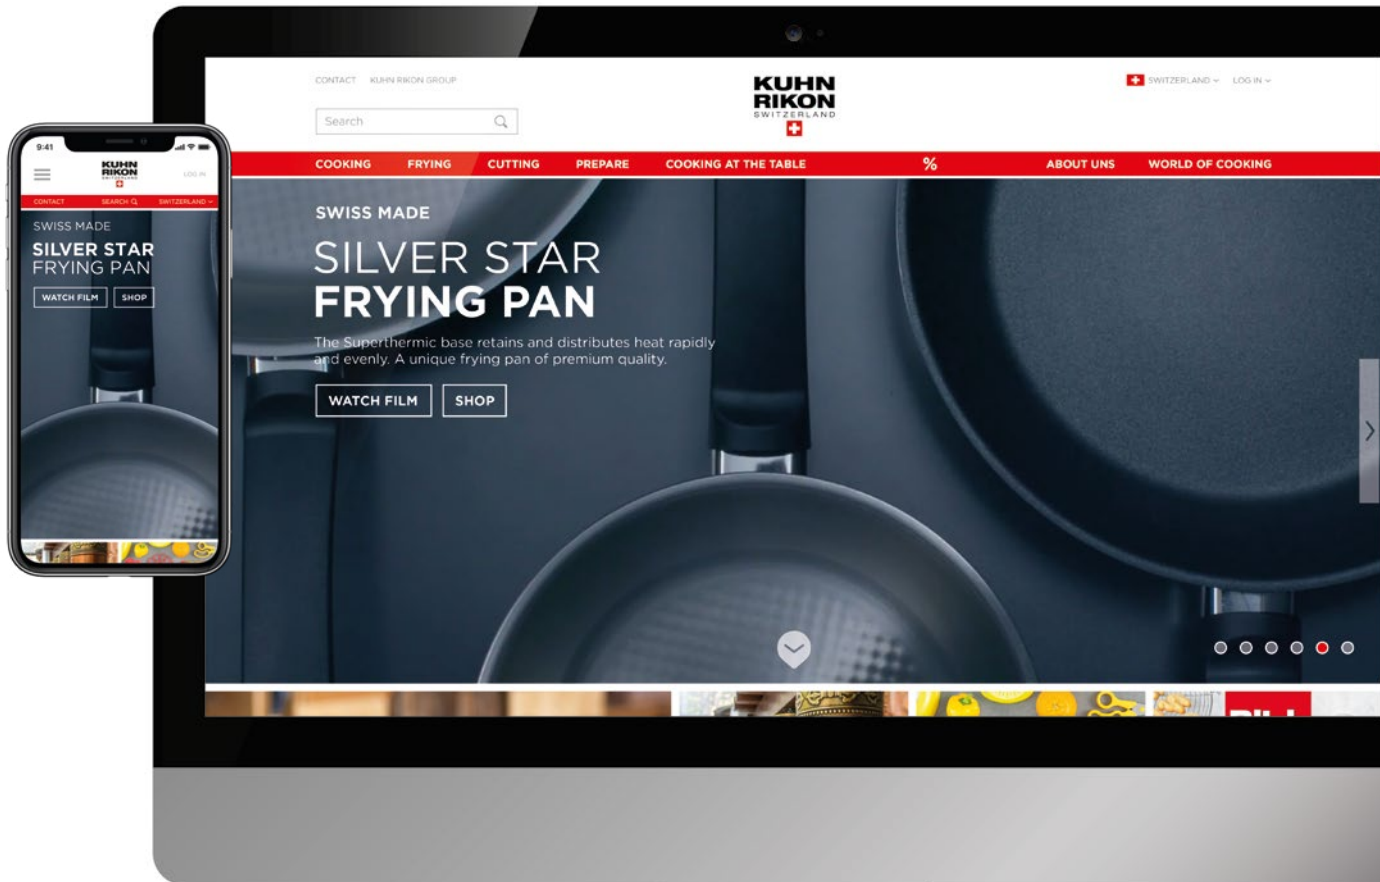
9:41

KUHN RIKON

LOG IN

CONTACT SEARCH SWITZERLAND

SWISS MADE

SILVER STAR FRYING PAN

WATCH FILM SHOP

CONTACT KUHN RIKON GROUP

Search

KUHN RIKON SWITZERLAND

SWITZERLAND LOG IN

COOKING FRYING CUTTING PREPARE COOKING AT THE TABLE % ABOUT UNS WORLD OF COOKING

SWISS MADE

SILVER STAR
FRYING PAN

The Superthermic base retains and distributes heat rapidly and evenly. A unique frying pan of premium quality.

WATCH FILM SHOP